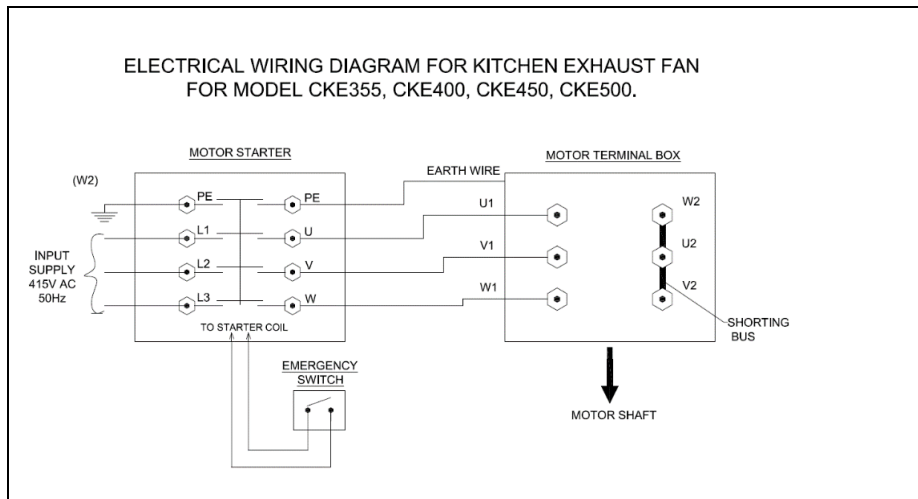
ELECTRICAL WIRING DIAGRAM FOR KITCHEN EXHAUST FAN
FOR MODEL CKE355, CKE400, CKE450, CKE500.

MOTOR STARTER

(W2)

PE
PE
L1
U
L2
V
L3
W

INPUT SUPPLY 415V AC 50Hz

TO STARTER COIL

EARTH WIRE

MOTOR TERMINAL BOX

U1
V1
W1
W2
U2
V2

SHORTING BUS

EMERGENCY SWITCH

MOTOR SHAFT